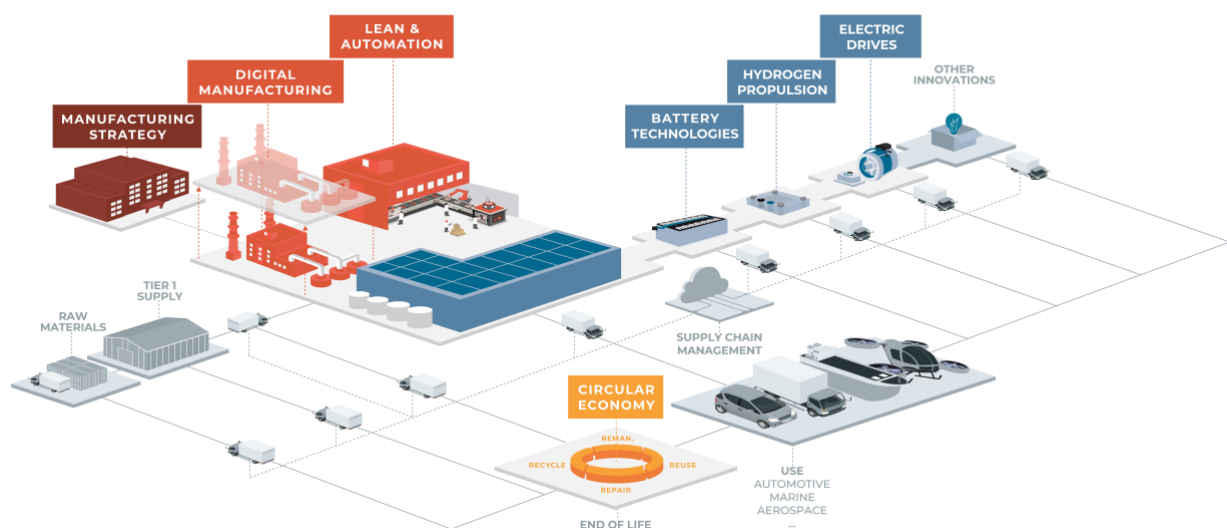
LEAN & AUTOMATION

DIGITAL MANUFACTURING

MANUFACTURING STRATEGY

ELECTRIC DRIVES

HYDROGEN PROPULSION

OTHER INNOVATIONS

BATTERY TECHNOLOGIES

TIER 1 SUPPLY

RAW MATERIALS

SUPPLY CHAIN MANAGEMENT

CIRCULAR ECONOMY

REMAN.

RECYCLE

REUSE

REPAIR

USE
AUTOMOTIVE
MARINE
AEROSPACE

END OF LIFE